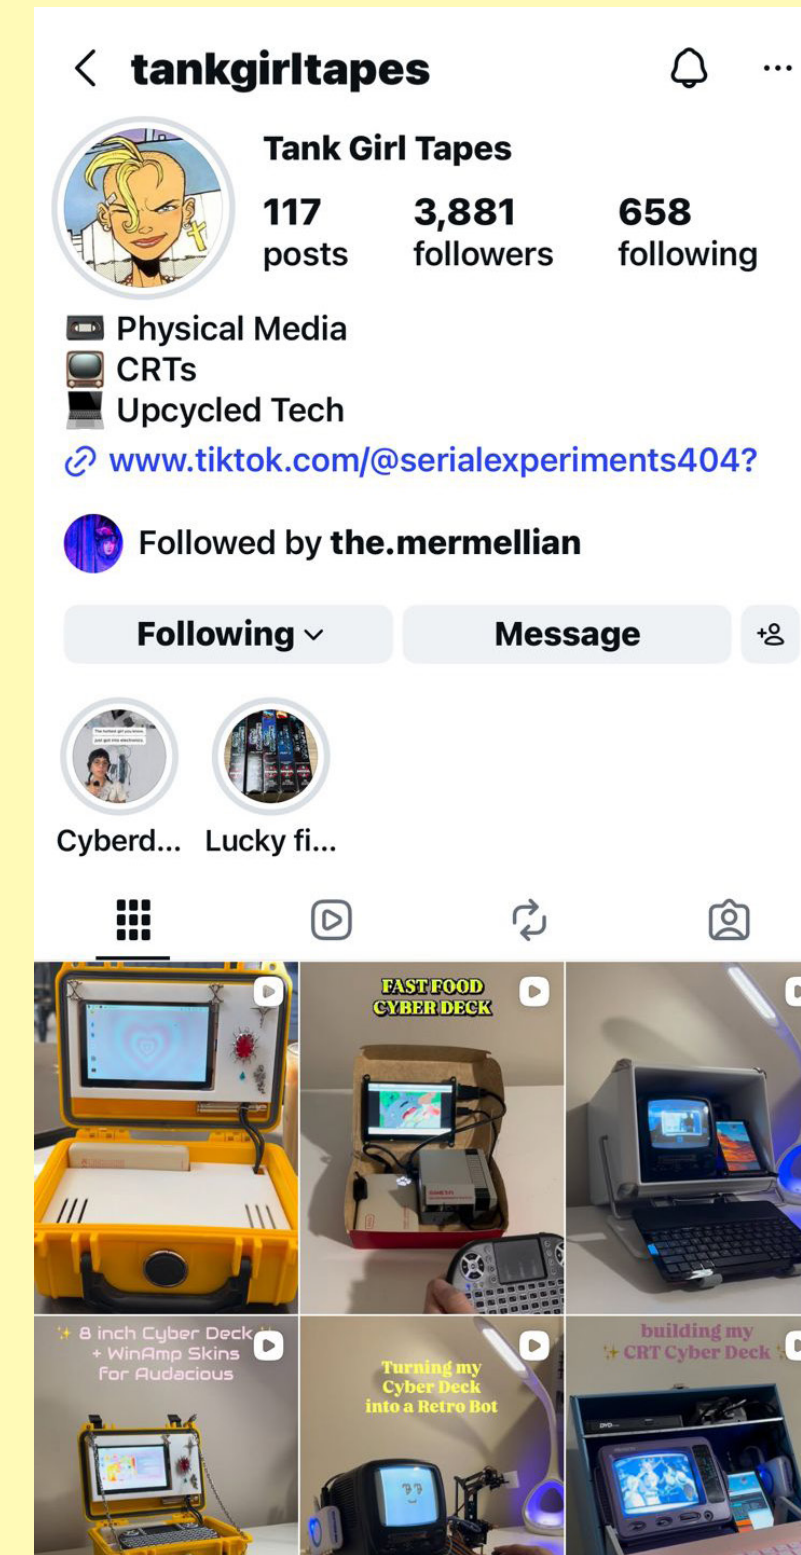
tankgirltapes

Tank Girl Tapes

117 posts
3,881 followers
658 following

📼 Physical Media
📺 CRTs
💻 Upcycled Tech
www.tiktok.com/@serialexperiments404?

Followed by the.mermellian

Following
Message

Cyberd...
Lucky fi...

FAST FOOD CYBER DECK

✨ 8 inch Cyber Deck ✨ + WinAmp Skins For Audacious

Turning my Cyber Deck into a Retro Bot

building my ✨ CRT Cyber Deck ✨